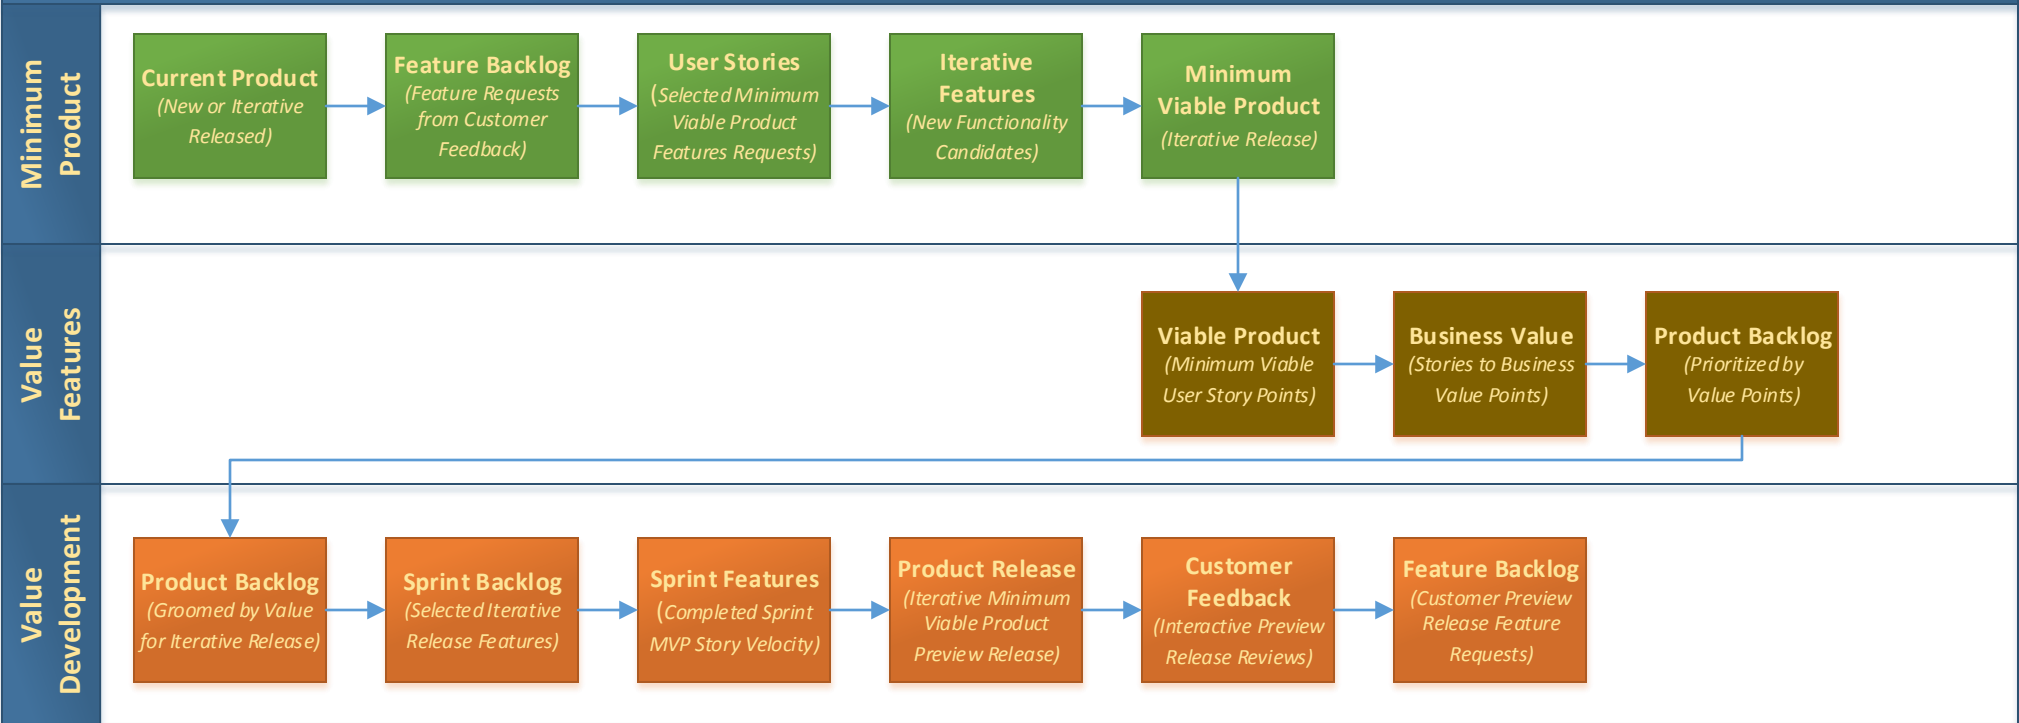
Minimum Product

Current Product (New or Iterative Released)

Feature Backlog (Feature Requests from Customer Feedback)

User Stories (Selected Minimum Viable Product Features Requests)

Iterative Features (New Functionality Candidates)

Minimum Viable Product (Iterative Release)

Value Features

Viable Product (Minimum Viable User Story Points)

Business Value (Stories to Business Value Points)

Product Backlog (Prioritized by Value Points)

Value Development

Product Backlog (Groomed by Value for Iterative Release)

Sprint Backlog (Selected Iterative Release Features)

Sprint Features (Completed Sprint MVP Story Velocity)

Product Release (Iterative Minimum Viable Product Preview Release)

Customer Feedback (Interactive Preview Release Reviews)

Feature Backlog (Customer Preview Release Feature Requests)